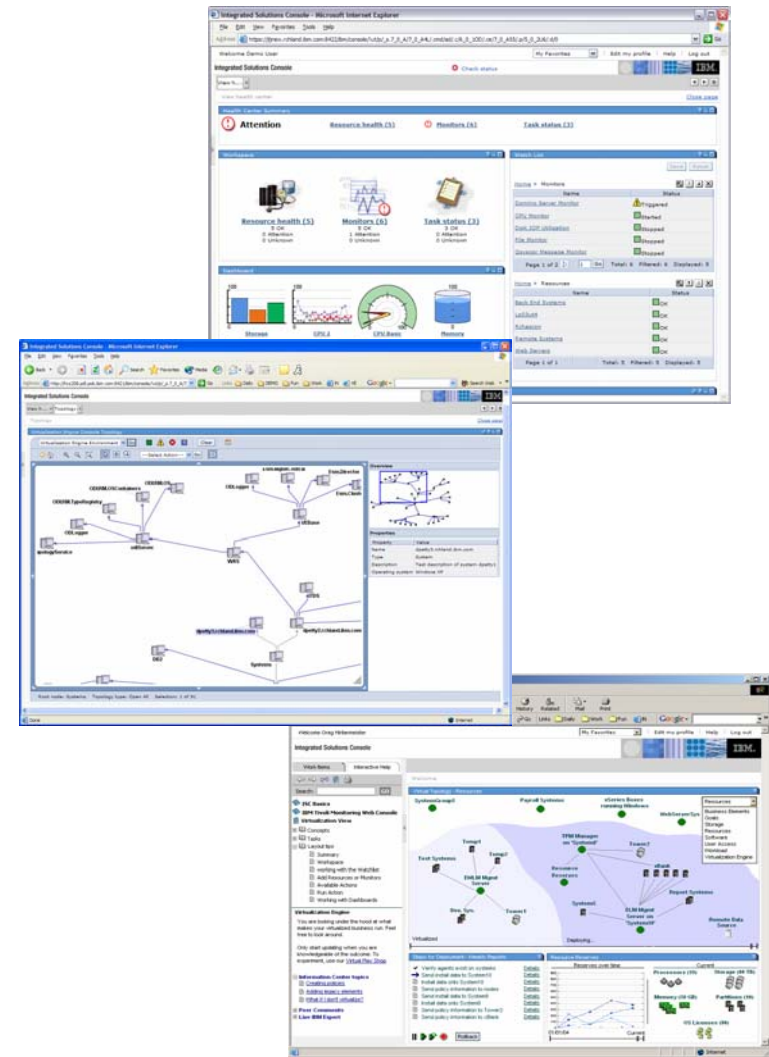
Integrated Solutions Console - Microsoft Internet Explorer

File Edit View Favorites Tools Help

Welcome Demo User | My Favorites | Edit my profile | Help | Log out

Integrated Solutions Console

Check status

IBM.

Health Center Summary

Attention

Resource health (5)

Monitors (6)

Task status (3)

Close page

Workspace

Resource health (5)
5 OK
0 Attention
0 Unknown

Monitors (6)
5 OK
1 Attention
0 Unknown

Task status (3)
3 OK
0 Attention
0 Unknown

Dashboard

Storage

CPU 1

CPU Busy

Memory

Watch List

Home > Monitors

| Name | Status |
|---|---|
| Domino Server Monitor | Triggered |
| CPU Monitor | Started |
| Disk I/O Utilization | Stopped |
| File Monitor | Stopped |
| Domino Message Monitor | Stopped |

Page 1 of 2 | Go | Total: 6 Filtered: 6 Displayed: 5

Home > Resources

| Name | Status |
|---|---|
| Back End Systems | OK |
| LotSum | OK |
| Rchassion | OK |
| Remote Systems | OK |
| Web Servers | OK |

Page 1 of 1 | Total: 5 Filtered: 5 Displayed: 5

Integrated Solutions Console - Microsoft Internet Explorer

File Edit View Favorites Tools Help

Integrated Solutions Console

IBM.

Close page

Virtualization Engine Console Topology

Clear

Select Action

Overview

Properties

| Property | Value |
|---|---|
| Name | dpaltry3.rchland.ibm.com |
| Type | System |
| Description | Test description of system dpaltry3 |
| Operating system | Windows XP |

db2ServerNode
ODAMLINContainers
ODAMLTypeRegistry
ODLogger
apolicyService
odlServer
WAS
ODLogger
com.ibm.odm.console
Dem2Director
DemClient
xAIServer
WOS
dpaltry3.rchland.ibm.com
dpaltry3.rchland.ibm.com
DB2
Systems

Root node: Systems | Topology type: Open All | Selections: 1 of 41

Done | Internet

History Related Mail Print

Links Daily Work Fun

Welcome Greg Hintermeister | My Favorites | Edit my profile | Help | Log out

Integrated Solutions Console

IBM.

Work Items | Interactive Help

Search: Go

ISC Basics
IBM Tivoli Monitoring Web Console
Virtualization View
Concepts
Tasks
Layout tips
Summary
Workspace
Working with the Watchlist
Add Resources or Monitors
Available Actions
Run Action
Working with Dashboards

Virtualization Engine

You are looking under the hood at what makes your virtualized business run. Feel free to look around.

Only start updating when you are knowledgeable of the outcome. To experiment, use our Virtual Play Shop.

Information Center topics
Creating policies
Adding topics elements
What if I don't virtualize?

Peer Comments
Live IBM Expert

Welcome

Virtual Topology - Resources

Systems(w-esp)
Payroll Systems
eSeries Boxes running Windows
WebServerSys
Resources
Business Elements
Goals
Storage
Resources
Software
User Access
Workload
Virtualization Engine
Temp1
Temp2
Test Systems
EWLM Mgmt Server
TPM Manager on "System4"
Tower2
Resource Reserves
xRack
Report Systems
System1
EWLM Mgmt Server on "System4"
Remote Data Source
Dev. Sys.
Tower1
Virtualized
Deploying...

Steps for Deployment - Details Reports

Verify agents exist on systems | Details
Send install data to System10 | Details
Install data onto System10 | Details
Send policy information to nodes | Details
Send install data to System9 | Details
Install data onto System9 | Details
Send policy information to Tower2 | Details
Send policy information to xRack | Details

Rollback

Resource Reserves

Reserves over time

Current

Processors (3%)
Storage (49 TB)
Memory (18 GB)
Partitions (9%)
OS Licenses (8%)

Internet